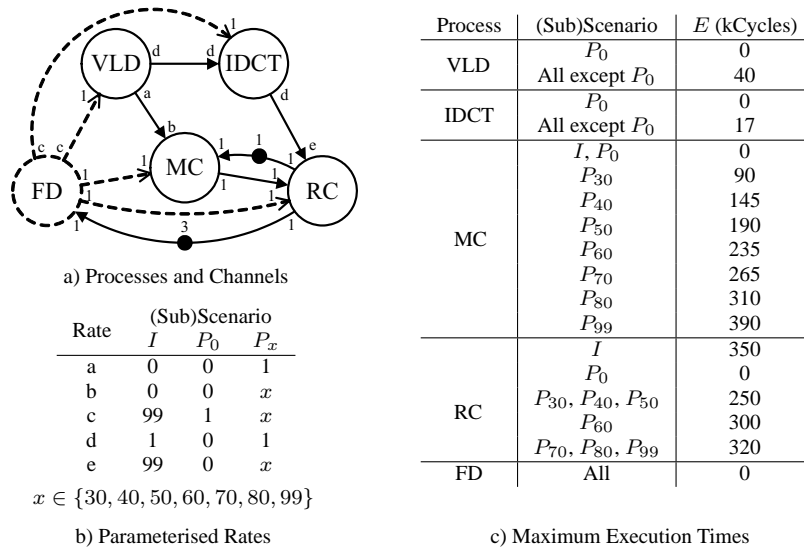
VLD, IDCT, MC, FD, RC

d d d a b e c c 1 1 1 1 1 1 1 1 1 1 1 1 3

a) Processes and Channels

| Rate | $I$ | $P_0$ | $P_x$ |
|---|---|---|---|
| a | 0 | 0 | 1 |
| b | 0 | 0 | $x$ |
| c | 99 | 1 | $x$ |
| d | 1 | 0 | 1 |
| e | 99 | 0 | $x$ |

(Sub)Scenario

$x \in \{30, 40, 50, 60, 70, 80, 99\}$

b) Parameterised Rates

| Process | (Sub)Scenario | $E$ (kCycles) |
|---|---|---|
| VLD | $P_0$ | 0 |
| | All except $P_0$ | 40 |
| IDCT | $P_0$ | 0 |
| | All except $P_0$ | 17 |
| MC | $I$, $P_0$ | 0 |
| | $P_{30}$ | 90 |
| | $P_{40}$ | 145 |
| | $P_{50}$ | 190 |
| | $P_{60}$ | 235 |
| | $P_{70}$ | 265 |
| | $P_{80}$ | 310 |
| | $P_{99}$ | 390 |
| RC | $I$ | 350 |
| | $P_0$ | 0 |
| | $P_{30}$, $P_{40}$, $P_{50}$ | 250 |
| | $P_{60}$ | 300 |
| | $P_{70}$, $P_{80}$, $P_{99}$ | 320 |
| FD | All | 0 |

c) Maximum Execution Times